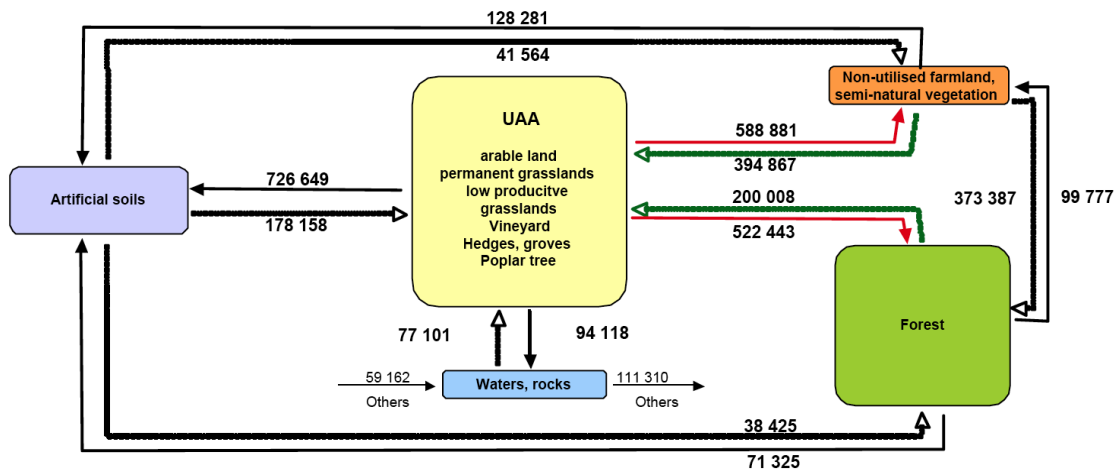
128 281

41 564

Non-utilised farmland, semi-natural vegetation

UAA

arable land
permanent grasslands
low producitve grasslands
Vineyard
Hedges, groves
Poplar tree

588 881

394 867

200 008

522 443

373 387

99 777

Artificial soils

726 649

178 158

Forest

77 101

94 118

59 162
Others

Waters, rocks

111 310
Others

38 425

71 325